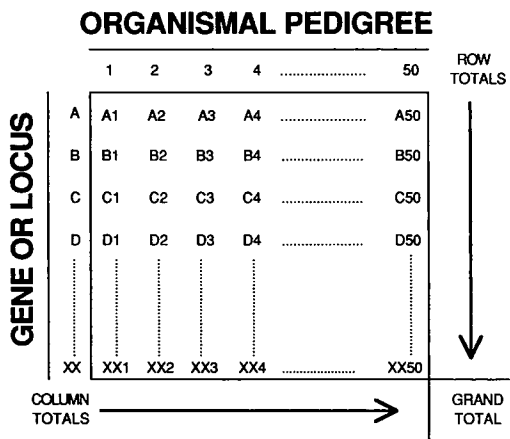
ORGANISMAL PEDIGREE

GENE OR LOCUS

| | 1 | 2 | 3 | 4 | ..................... | 50 | ROW TOTALS |
|---|---|---|---|---|---|---|---|
| A | A1 | A2 | A3 | A4 | ..................... | A50 | |
| B | B1 | B2 | B3 | B4 | ..................... | B50 | |
| C | C1 | C2 | C3 | C4 | ..................... | C50 | |
| D | D1 | D2 | D3 | D4 | ..................... | D50 | |
| XX | XX1 | XX2 | XX3 | XX4 | ..................... | XX50 | |
| COLUMN TOTALS | | | | | | | GRAND TOTAL |